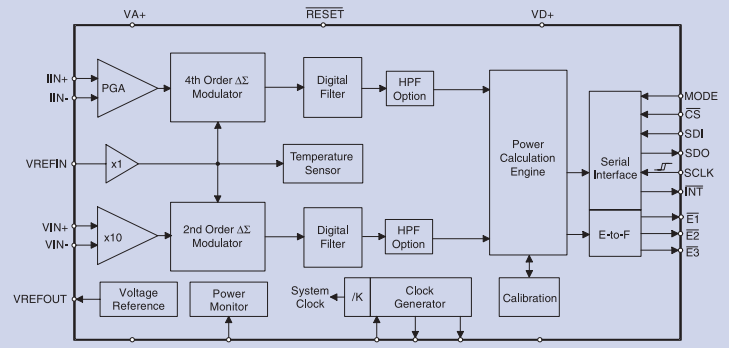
VA+

$\overline{RESET}$

VD+

IIN+

IIN-

PGA

4th Order $\Delta\Sigma$ Modulator

Digital Filter

HPF Option

Power Calculation Engine

Serial Interface

MODE

$\overline{CS}$

SDI

SDO

SCLK

$\overline{INT}$

VREFIN

x1

Temperature Sensor

VIN+

VIN-

x10

2nd Order $\Delta\Sigma$ Modulator

Digital Filter

HPF Option

E-to-F

$\overline{E1}$

$\overline{E2}$

$\overline{E3}$

VREFOUT

Voltage Reference

Power Monitor

System Clock

/K

Clock Generator

Calibration